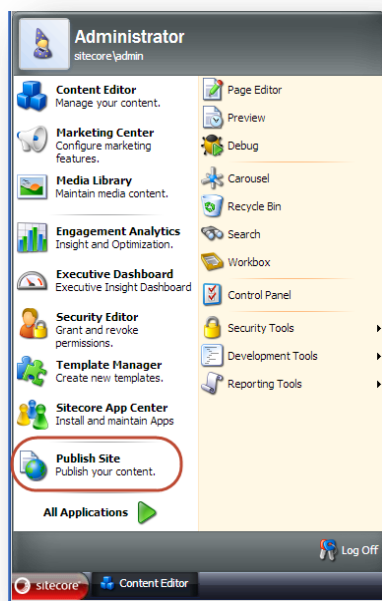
Administrator
sitecore\admin

Content Editor
Manage your content.

Marketing Center
Configure marketing features.

Media Library
Maintain media content.

Engagement Analytics
Insight and Optimization.

Executive Dashboard
Executive Insight Dashboard

Security Editor
Grant and revoke permissions.

Template Manager
Create new templates.

Sitecore App Center
Install and maintain Apps

Publish Site
Publish your content.

All Applications

Page Editor
Preview
Debug
Carousel
Recycle Bin
Search
Workbox
Control Panel
Security Tools
Development Tools
Reporting Tools

Log Off

sitecore
Content Editor